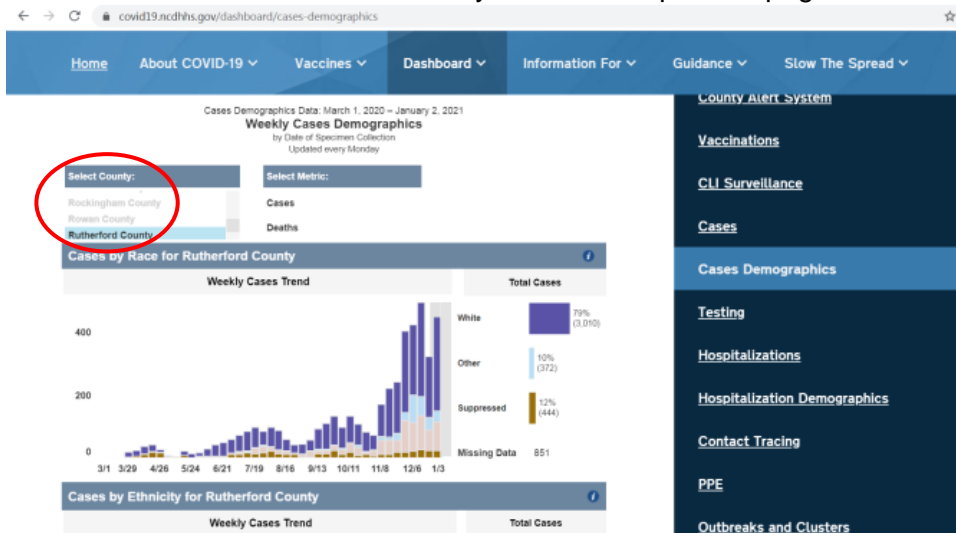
covid19.ncdhhs.gov/dashboard/cases-demographics

Home About COVID-19 Vaccines Dashboard Information For Guidance Slow The Spread

Cases Demographics Data: March 1, 2020 – January 2, 2021
Weekly Cases Demographics
by Date of Specimen Collection
Updated every Monday

Select County:
Rockingham County
Rowan County
Rutherford County

Select Metric:
Cases
Deaths

Cases by Race for Rutherford County

Weekly Cases Trend

Total Cases

400
200
0
3/1 3/29 4/26 5/24 6/21 7/19 8/16 9/13 10/11 11/8 12/6 1/3

White 79% (3,010)
Other 10% (372)
Suppressed 12% (444)
Missing Data 851

Cases by Ethnicity for Rutherford County

Weekly Cases Trend

Total Cases

County Alert System
Vaccinations
CLI Surveillance
Cases
Cases Demographics
Testing
Hospitalizations
Hospitalization Demographics
Contact Tracing
PPE
Outbreaks and Clusters